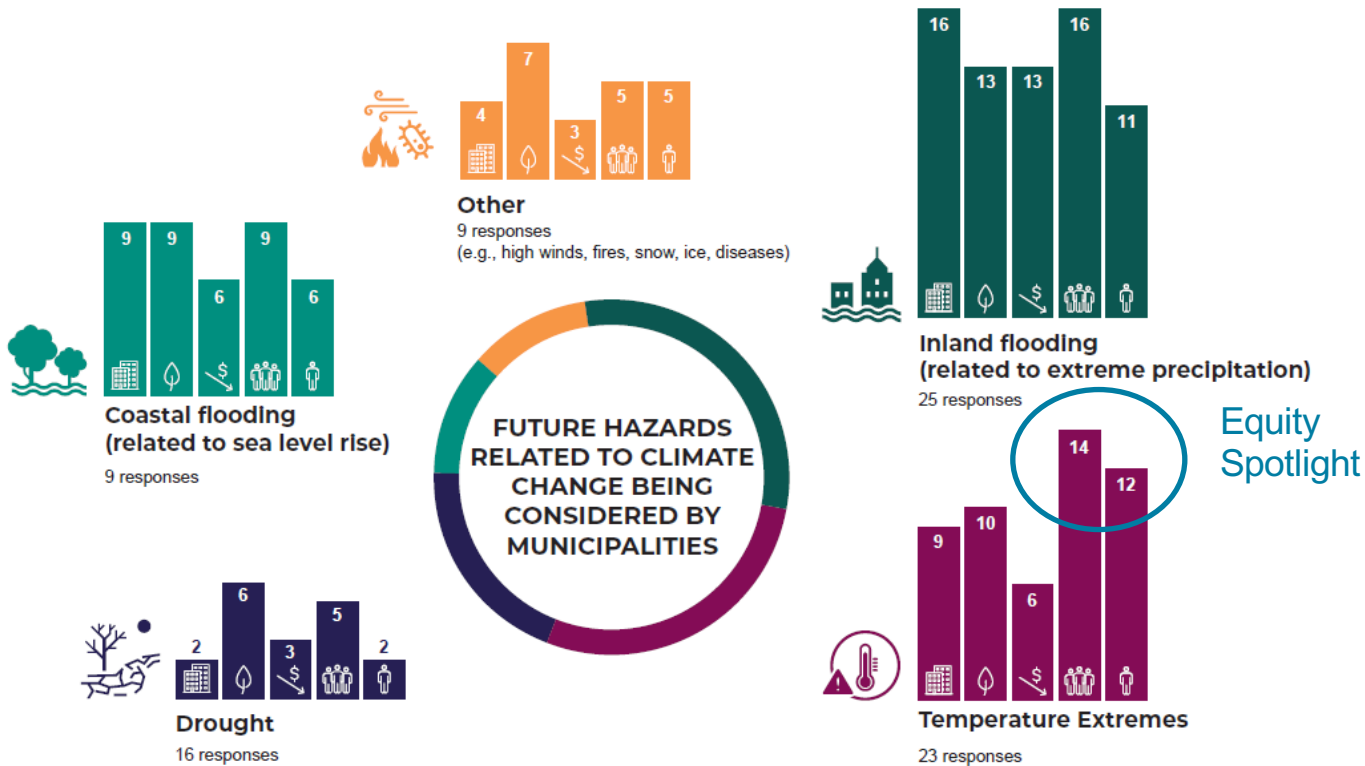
4
7
3
5
5

Other
9 responses
(e.g., high winds, fires, snow, ice, diseases)

16
13
13
16
11

Inland flooding
(related to extreme precipitation)
25 responses

9
9
6
9
6

Coastal flooding
(related to sea level rise)
9 responses

FUTURE HAZARDS RELATED TO CLIMATE CHANGE BEING CONSIDERED BY MUNICIPALITIES

Equity Spotlight

14
12
9
10
6

Temperature Extremes
23 responses

2
6
3
5
2

Drought
16 responses